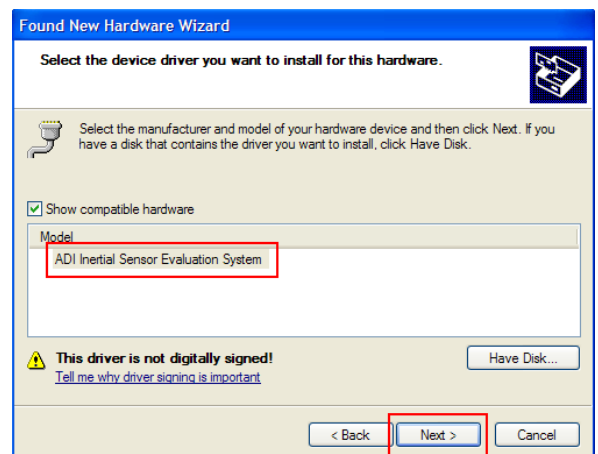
Found New Hardware Wizard

Select the device driver you want to install for this hardware.

Select the manufacturer and model of your hardware device and then click Next. If you have a disk that contains the driver you want to install, click Have Disk.

Show compatible hardware

Model

ADI Inertial Sensor Evaluation System

This driver is not digitally signed!

Tell me why driver signing is important

Have Disk...

< Back

Next >

Cancel